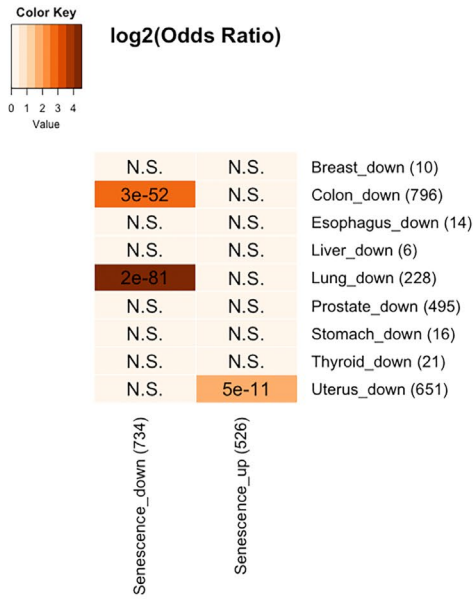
Color Key

0 1 2 3 4
Value

log2(Odds Ratio)

| | | |
|---|---|---|
| N.S. | N.S. | Breast_down (10) |
| 3e-52 | N.S. | Colon_down (796) |
| N.S. | N.S. | Esophagus_down (14) |
| N.S. | N.S. | Liver_down (6) |
| 2e-81 | N.S. | Lung_down (228) |
| N.S. | N.S. | Prostate_down (495) |
| N.S. | N.S. | Stomach_down (16) |
| N.S. | N.S. | Thyroid_down (21) |
| N.S. | 5e-11 | Uterus_down (651) |
| Senescence_down (734) | Senescence_up (526) | |